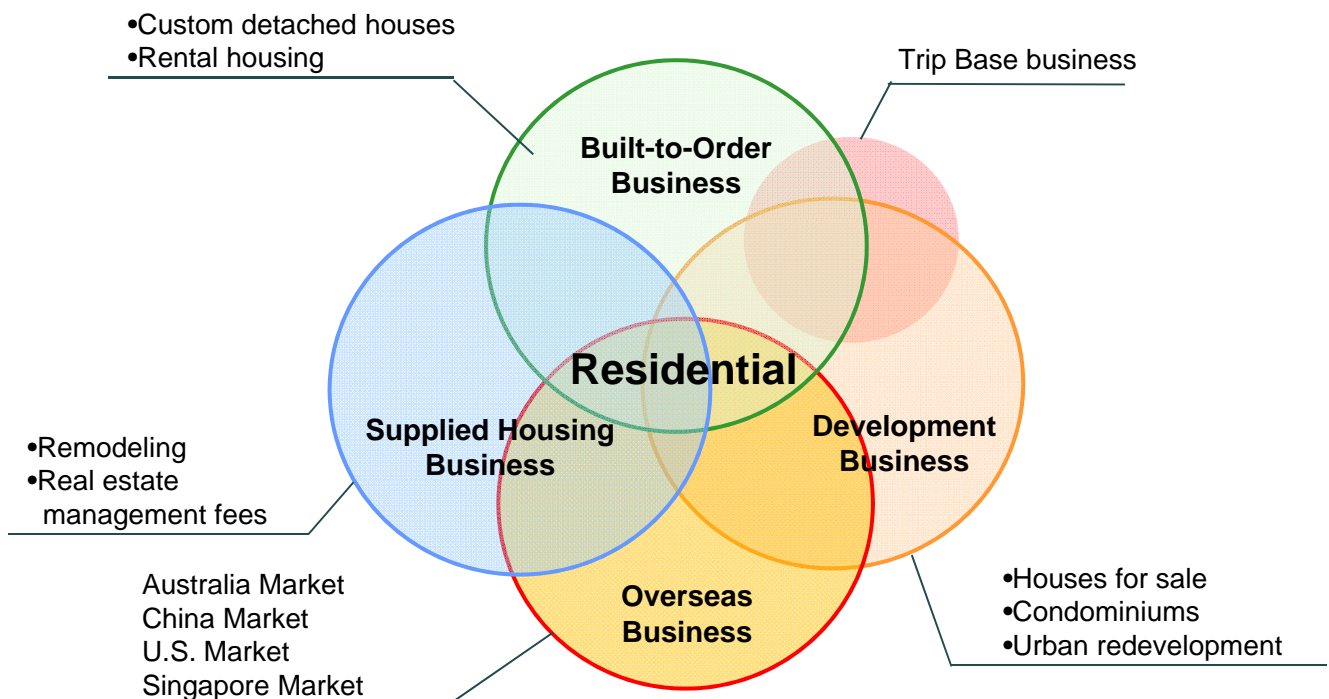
•Custom detached houses
•Rental housing

Trip Base business

Built-to-Order Business

Residential

Supplied Housing Business

Development Business

Overseas Business

•Remodeling
•Real estate management fees

Australia Market
China Market
U.S. Market
Singapore Market

•Houses for sale
•Condominiums
•Urban redevelopment